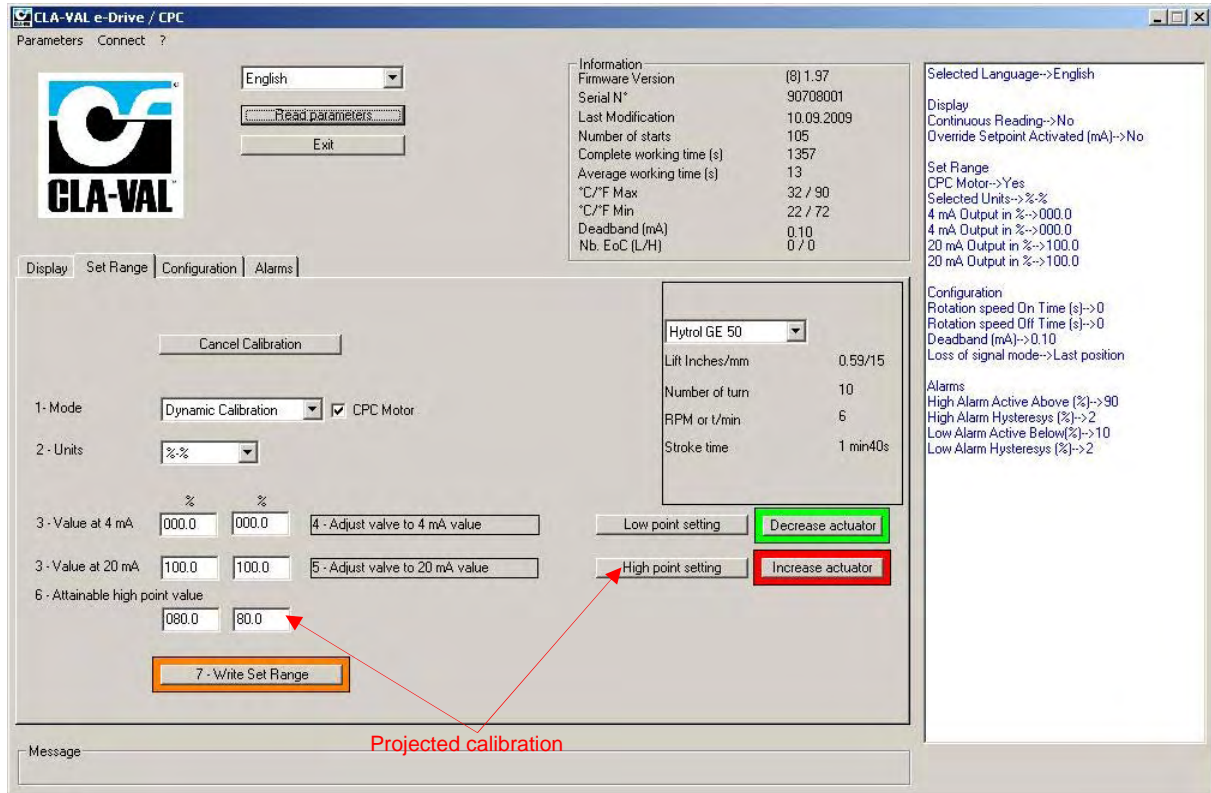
CLA-VAL e-Drive / CPC

Parameters Connect ?

CLA-VAL

English

Read parameters

Exit

Information

| | |
|---|---|
| Firmware Version | (8) 1.97 |
| Serial N° | 90708001 |
| Last Modification | 10.09.2009 |
| Number of starts | 105 |
| Complete working time (s) | 1357 |
| Average working time (s) | 13 |
| °C/°F Max | 32 / 90 |
| °C/°F Min | 22 / 72 |
| Deadband (mA) | 0.10 |
| Nb. EoC (L/H) | 0 / 0 |

Display Set Range Configuration Alarms

Cancel Calibration

1- Mode Dynamic Calibration CPC Motor

2 - Units %-%

% %

3 - Value at 4 mA 000.0 000.0 4 - Adjust valve to 4 mA value

3 - Value at 20 mA 100.0 100.0 5 - Adjust valve to 20 mA value

6 - Attainable high point value

080.0 80.0

7 - Write Set Range

Hytrol GE 50

Lift Inches/mm 0.59/15

Number of turn 10

RPM or t/min 6

Stroke time 1 min40s

Low point setting Decrease actuator

High point setting Increase actuator

Projected calibration

Message

Selected Language-->English

Display
Continuous Reading-->No
Override Setpoint Activated (mA)-->No

Set Range
CPC Motor-->Yes
Selected Units-->%-%
4 mA Output in %-->000.0
4 mA Output in %-->000.0
20 mA Output in %-->100.0
20 mA Output in %-->100.0

Configuration
Rotation speed On Time (s)-->0
Rotation speed Off Time (s)-->0
Deadband (mA)-->0.10
Loss of signal mode-->Last position

Alarms
High Alarm Active Above (%)-->90
High Alarm Hysteresys (%)-->2
Low Alarm Active Below(%)-->10
Low Alarm Hysteresys (%)-->2